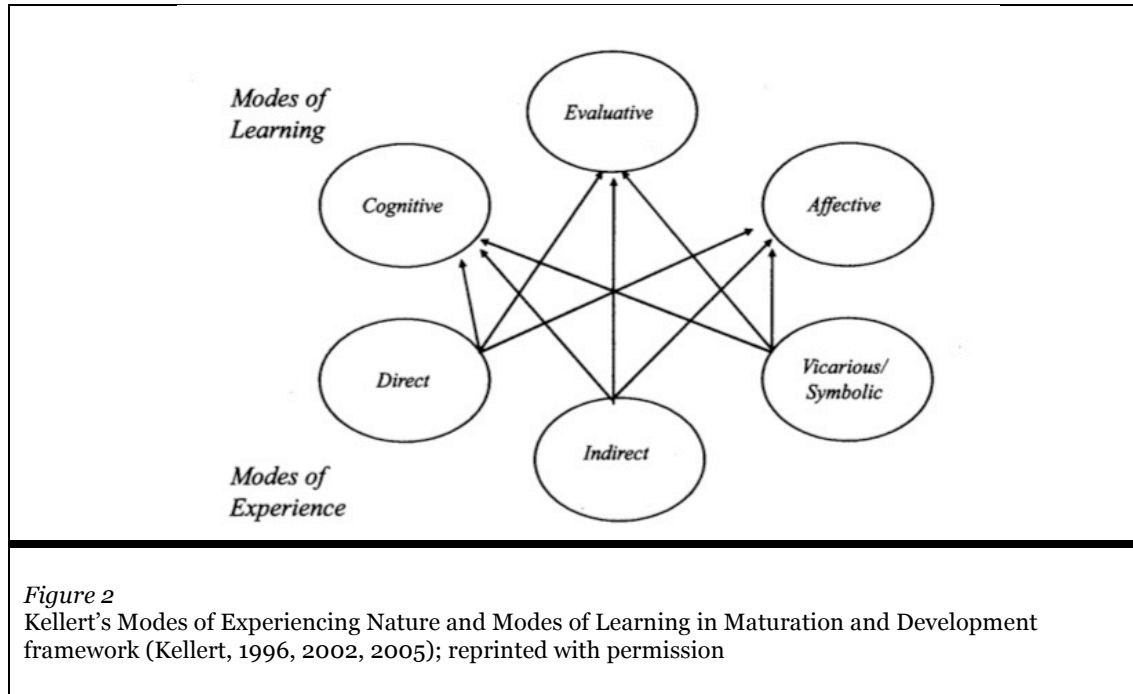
Modes of Learning

Evaluative

Cognitive

Affective

Direct

Vicarious/ Symbolic

Indirect

Modes of Experience

*Figure 2*
Kellert's Modes of Experiencing Nature and Modes of Learning in Maturation and Development framework (Kellert, 1996, 2002, 2005); reprinted with permission